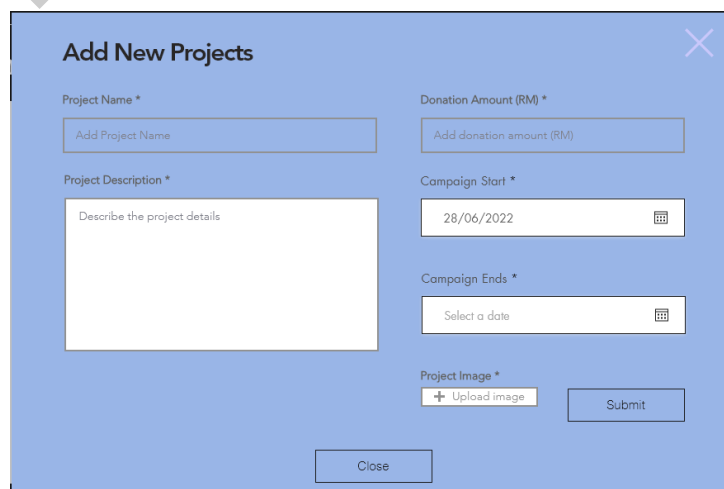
Add New Projects

Project Name *

Add Project Name

Donation Amount (RM) *

Add donation amount (RM)

Project Description *

Describe the project details

Campaign Start *

28/06/2022

Campaign Ends *

Select a date

Project Image *

+ Upload image

Submit

Close